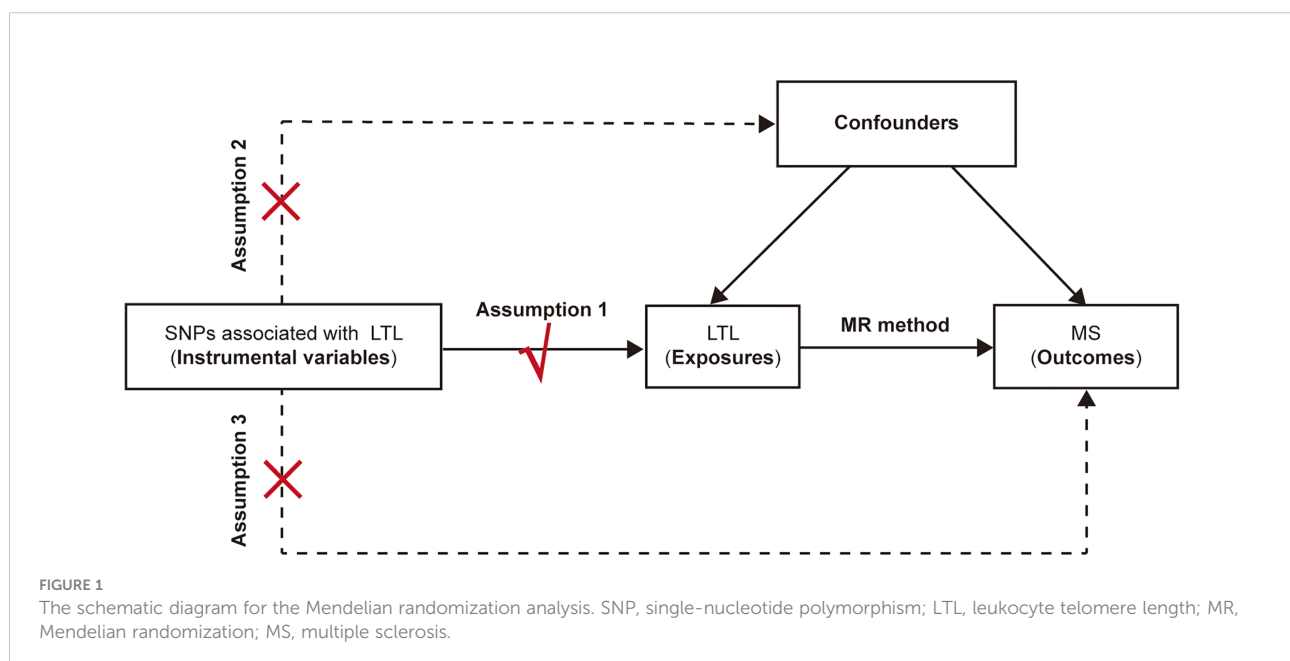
Confounders

Assumption 2

SNPs associated with LTL
(Instrumental variables)

Assumption 1

LTL
(Exposures)

MR method

MS
(Outcomes)

Assumption 3

FIGURE 1
The schematic diagram for the Mendelian randomization analysis. SNP, single-nucleotide polymorphism; LTL, leukocyte telomere length; MR, Mendelian randomization; MS, multiple sclerosis.